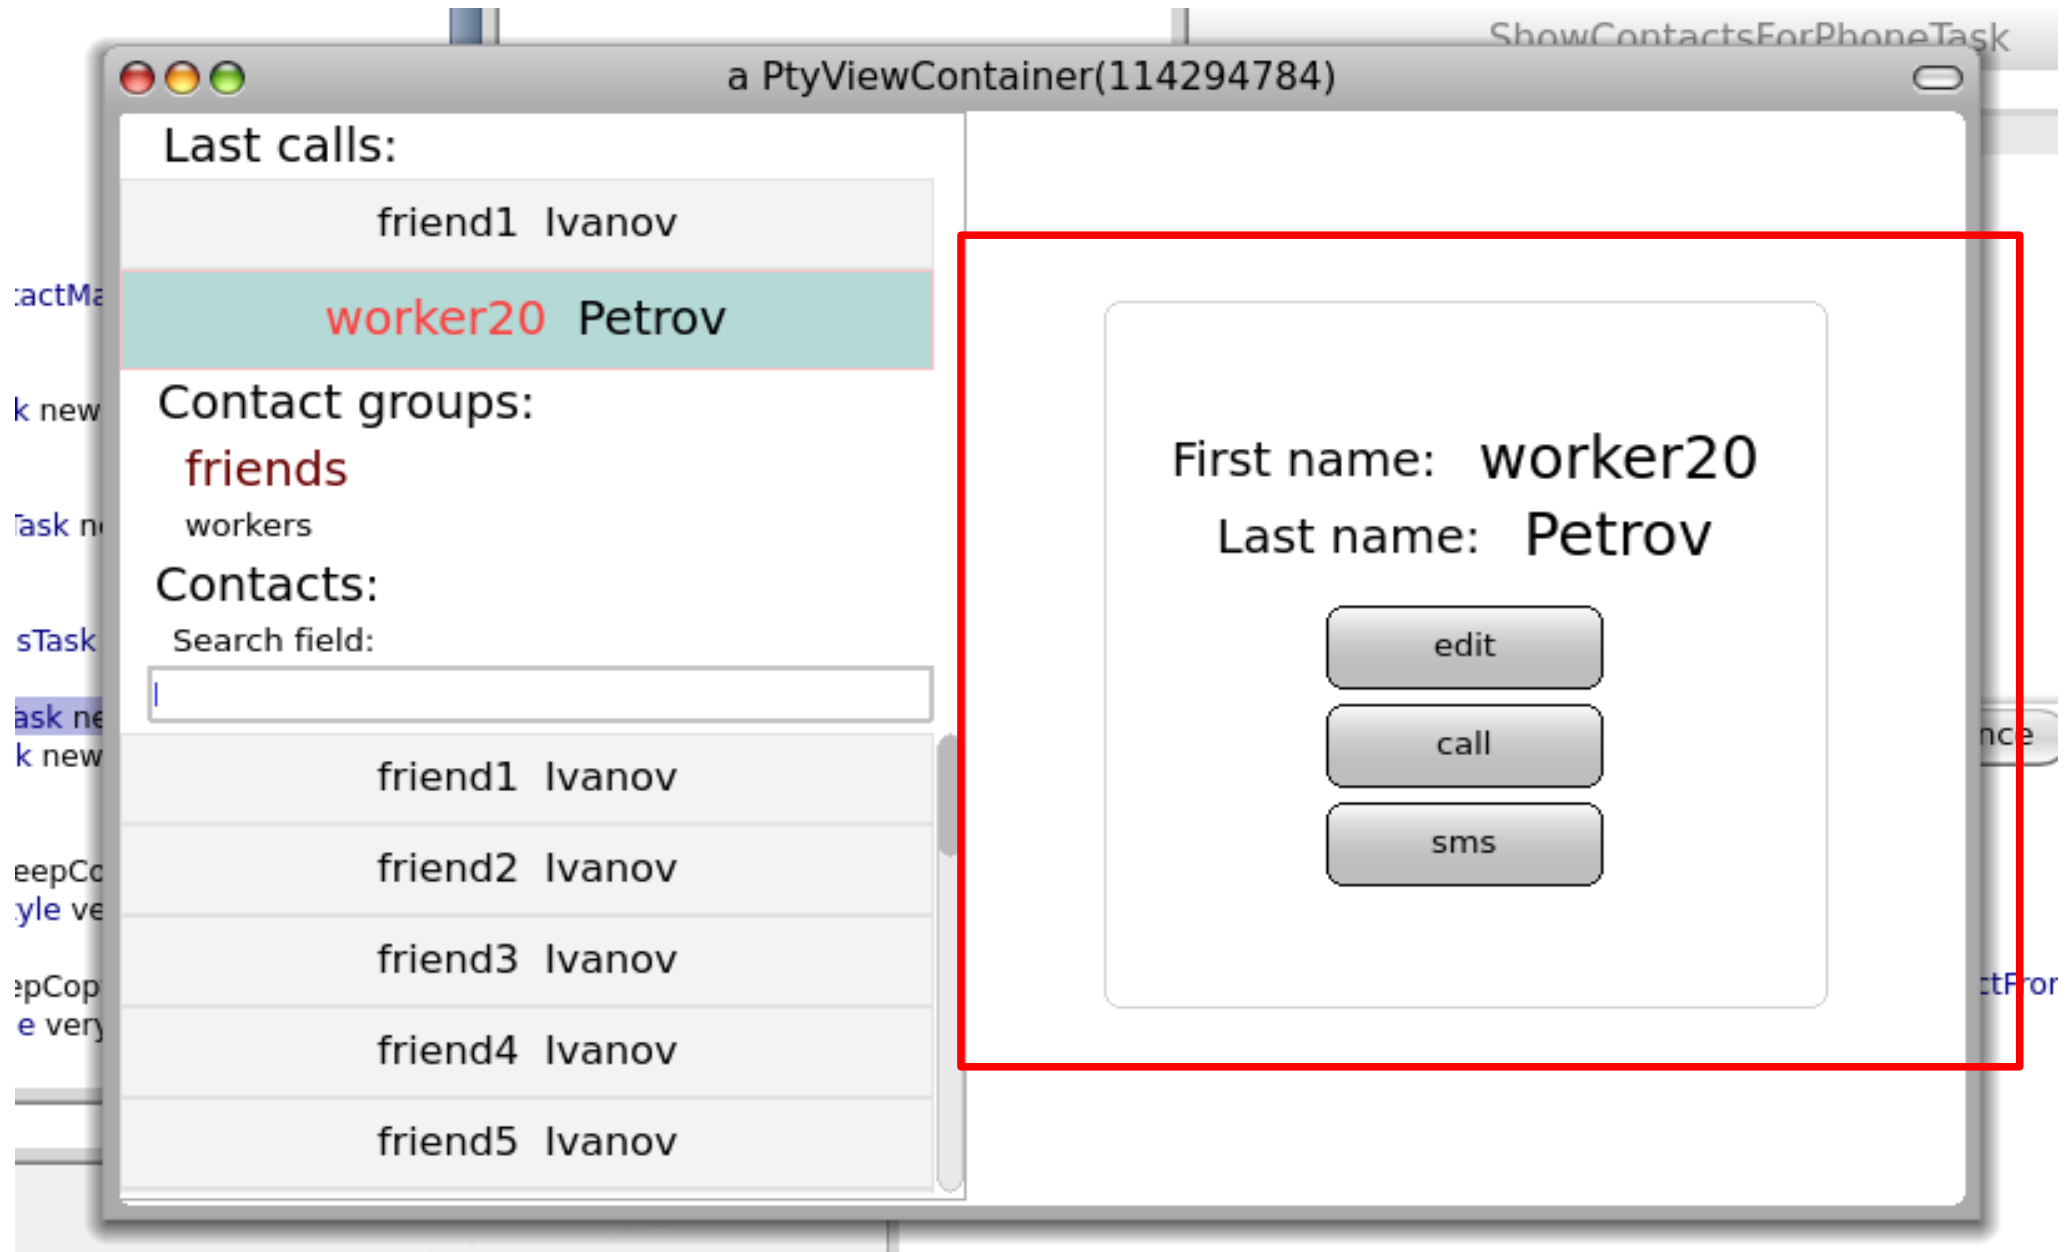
ShowContactsForPhoneTask

a PtyViewContainer(114294784)

Last calls:

friend1 Ivanov

worker20 Petrov

Contact groups:

friends

workers

Contacts:

Search field:

friend1 Ivanov

friend2 Ivanov

friend3 Ivanov

friend4 Ivanov

friend5 Ivanov

First name: worker20

Last name: Petrov

edit

call

sms

:actMa

k new

Task n

sTask

ask ne

k new

eepCo

yle ve

epCop

e very

nce

ctFror